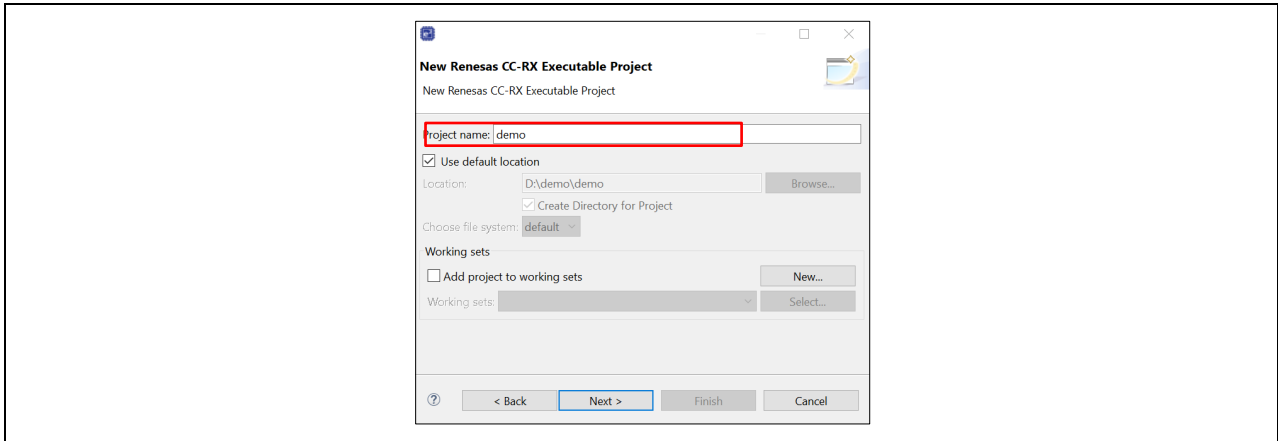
New Renesas CC-RX Executable Project

New Renesas CC-RX Executable Project

Project name: demo

Use default location

Location: D:\demo\demo Browse...

Create Directory for Project

Choose file system: default

Working sets

Add project to working sets New...

Working sets: Select...

?

< Back Next > Finish Cancel